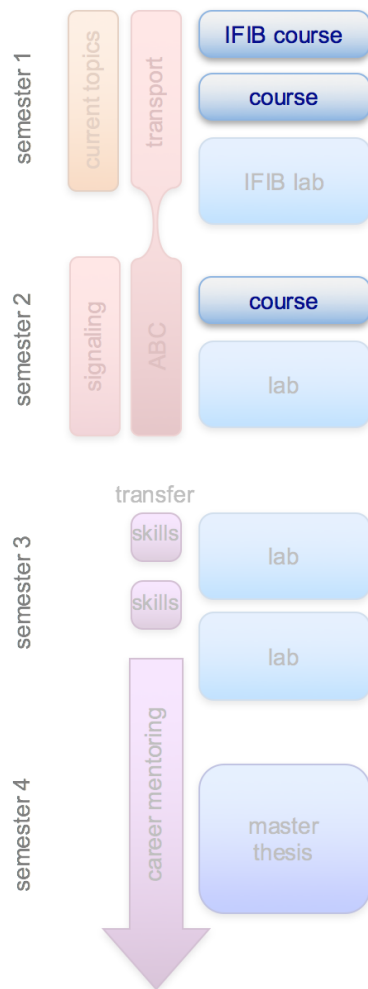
semester 1

current topics

transport

IFIB course

course

IFIB lab

semester 2

signaling

ABC

course

lab

transfer

semester 3

skills

skills

lab

lab

semester 4

career mentoring

master thesis